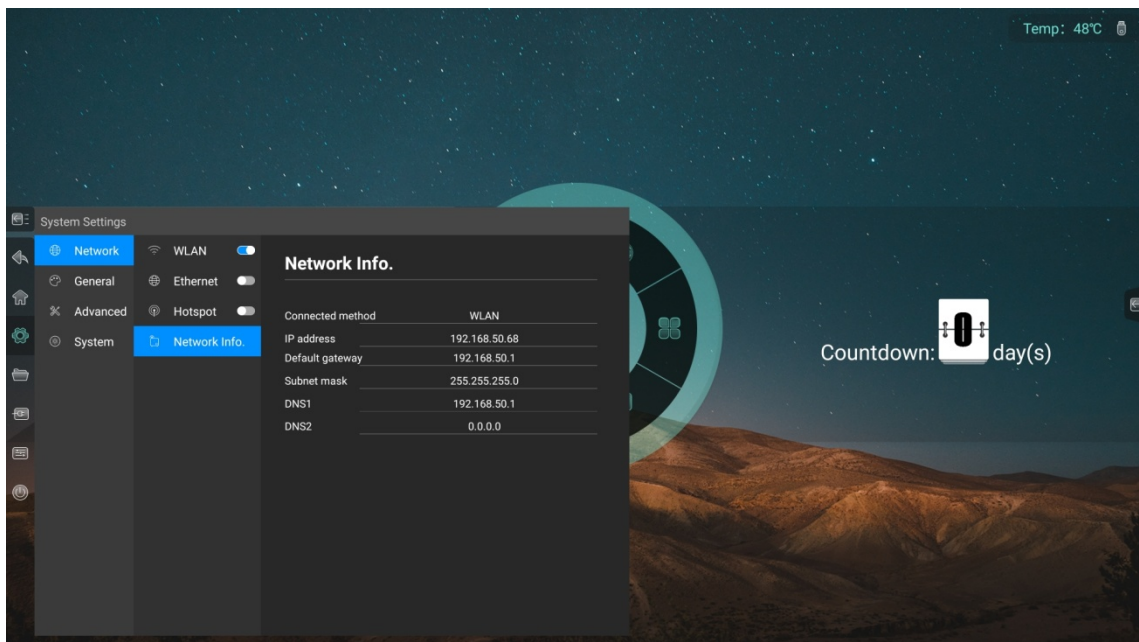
Temp: 48℃

System Settings

Network
General
Advanced
System

WLAN
Ethernet
Hotspot
Network Info.

Network Info.

| | |
|---|---|
| Connected method | WLAN |
| IP address | 192.168.50.68 |
| Default gateway | 192.168.50.1 |
| Subnet mask | 255.255.255.0 |
| DNS1 | 192.168.50.1 |
| DNS2 | 0.0.0.0 |

Countdown: 0 day(s)